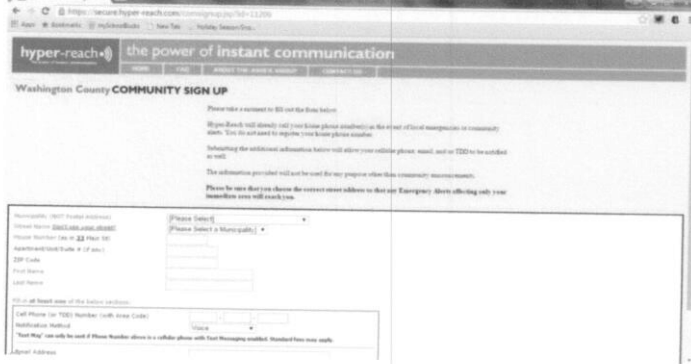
https://secure.hyper-reach.com/community.jsp?id=11206

Apps Bookmarks mySchoolBucks New Tab YoYoBay Season Sing...

hyper-reach

the power of instant communication

HOME FAQ ABOUT THE HYPER-REACH CONTACT US

Washington County COMMUNITY SIGN UP

Please take a moment to fill out the form below.

Hyper-Reach will already call your home phone number(s) in the event of local emergencies or community alerts. You do not need to register your home phone number.

Submitting the additional information below will allow your cellular phone, email, and/or TDD to be notified as well.

The information provided will not be used for any purpose other than community announcements.

Please be sure that you choose the correct street address so that any Emergency Alerts affecting only your immediate area will reach you.

Municipality (NOT Postal Address) [Please Select]
Street Name Don't see your street? [Please Select a Municipality]
House Number (ex. 33 Main St)
Apartment/Unit/Suite # (if any)
ZIP Code
First Name
Last Name

Fill in at least one of the below sections:

Cell Phone (or TDD) Number (with Area Code)
Notification Method Voice
"Text Msg" can only be used if Phone Number above is a cellular phone with Text Messaging enabled. Standard fees may apply.

Email Address